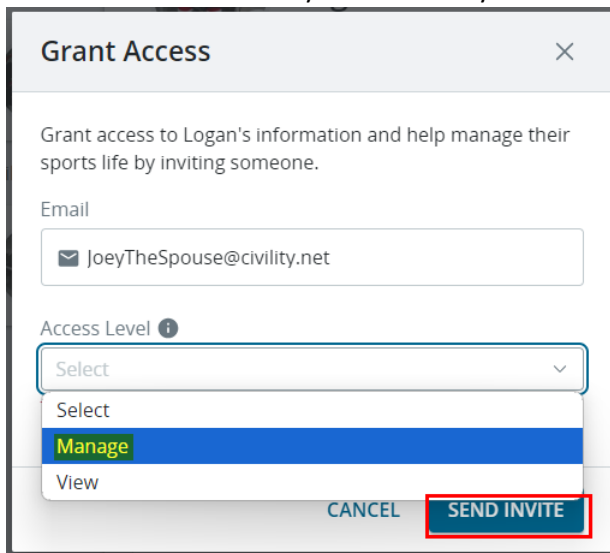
Grant Access

Grant access to Logan's information and help manage their sports life by inviting someone.

Email

JoeyTheSpouse@civility.net

Access Level

Select

Select

Manage

View

CANCEL

SEND INVITE